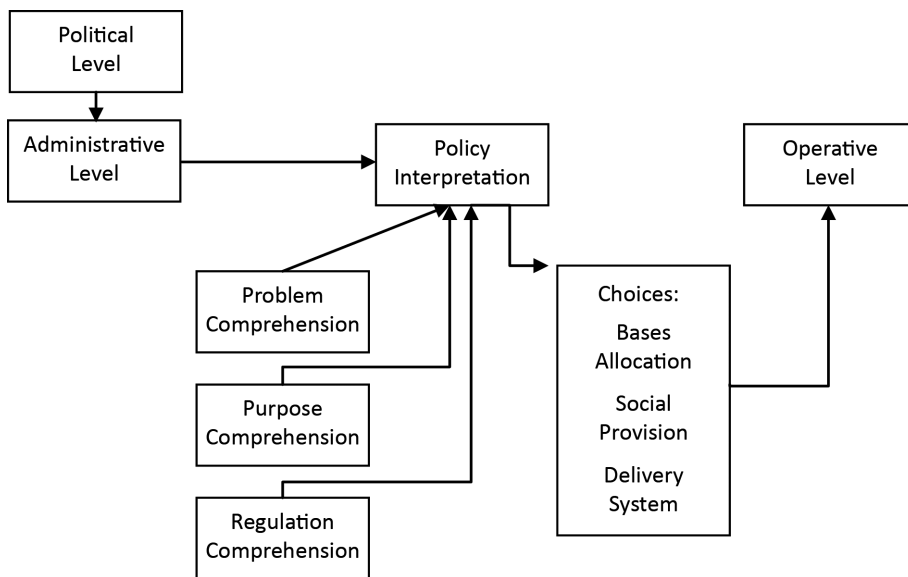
Political Level

Administrative Level

Policy Interpretation

Operative Level

Problem Comprehension

Purpose Comprehension

Regulation Comprehension

Choices:
Bases Allocation
Social Provision
Delivery System